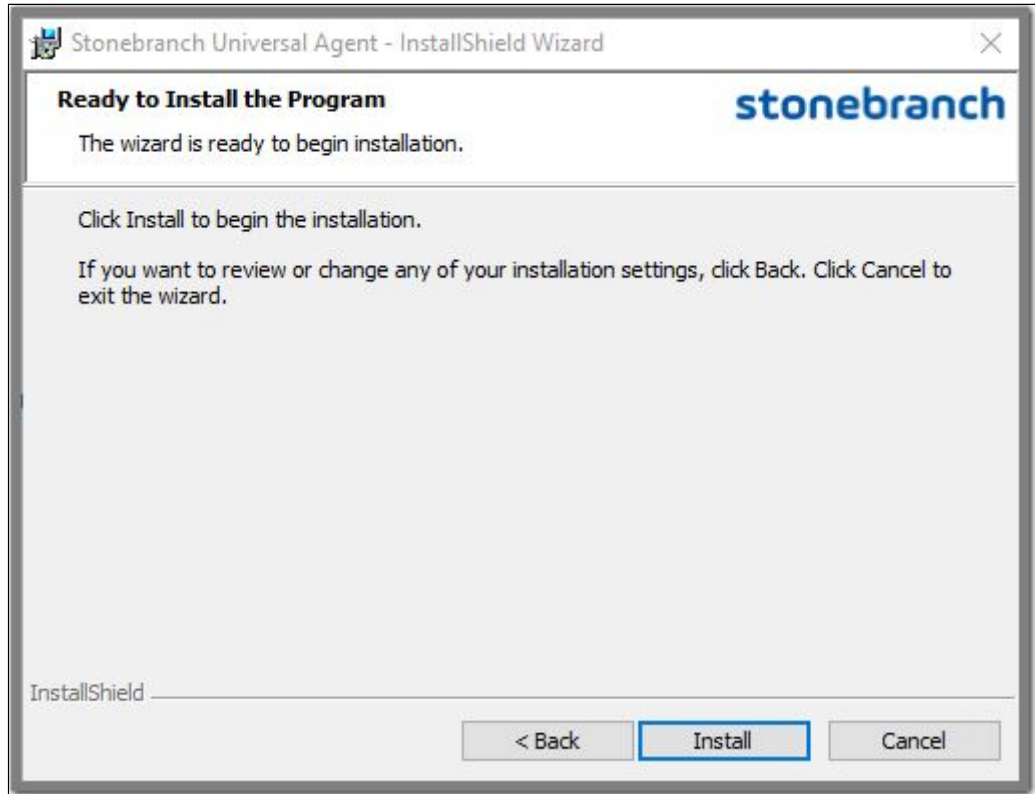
Stonebranch Universal Agent - InstallShield Wizard

Ready to Install the Program

stonebranch

The wizard is ready to begin installation.

Click Install to begin the installation.

If you want to review or change any of your installation settings, click Back. Click Cancel to exit the wizard.

InstallShield

< Back

Install

Cancel